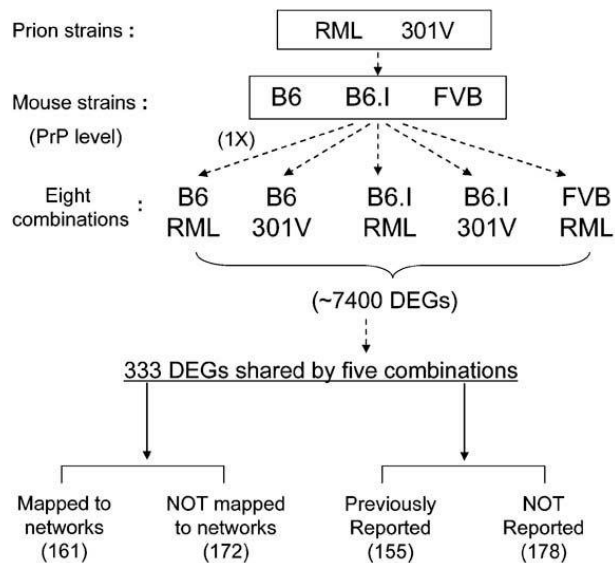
Prion strains :

RML 301V

Mouse strains :

B6 B6.I FVB

(PrP level)

(1X)

Eight combinations :

B6 RML

B6 301V

B6.I RML

B6.I 301V

FVB RML

(~7400 DEGs)

333 DEGs shared by five combinations

Mapped to networks (161)

NOT mapped to networks (172)

Previously Reported (155)

NOT Reported (178)